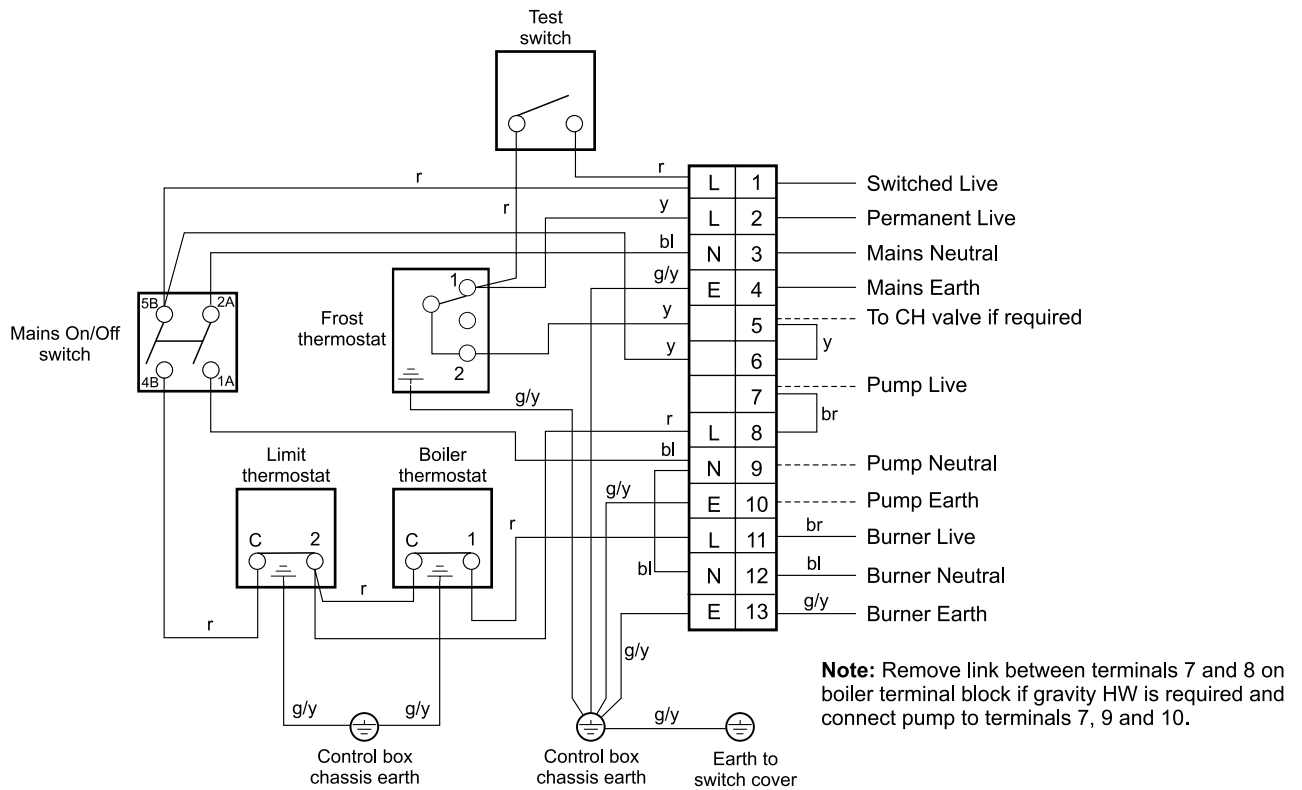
Test switch

r
r
y
bl
g/y
y
y

| L | 1 |
|---|---|
| L | 2 |
| N | 3 |
| E | 4 |
|  | 5 |
|  | 6 |
|  | 7 |
| L | 8 |
| N | 9 |
| E | 10 |
| L | 11 |
| N | 12 |
| E | 13 |

Switched Live
Permanent Live
Mains Neutral
Mains Earth
To CH valve if required
y
Pump Live
br
Pump Neutral
Pump Earth
br
Burner Live
bl
Burner Neutral
g/y
Burner Earth

Mains On/Off switch
5B 2A 4B 1A

Frost thermostat
1
2

g/y
r
bl
g/y
r
bl

Limit thermostat
C 2

Boiler thermostat
C 1

r
r
g/y

g/y g/y
Control box chassis earth

Control box chassis earth
g/y
Earth to switch cover

**Note:** Remove link between terminals 7 and 8 on boiler terminal block if gravity HW is required and connect pump to terminals 7, 9 and 10.